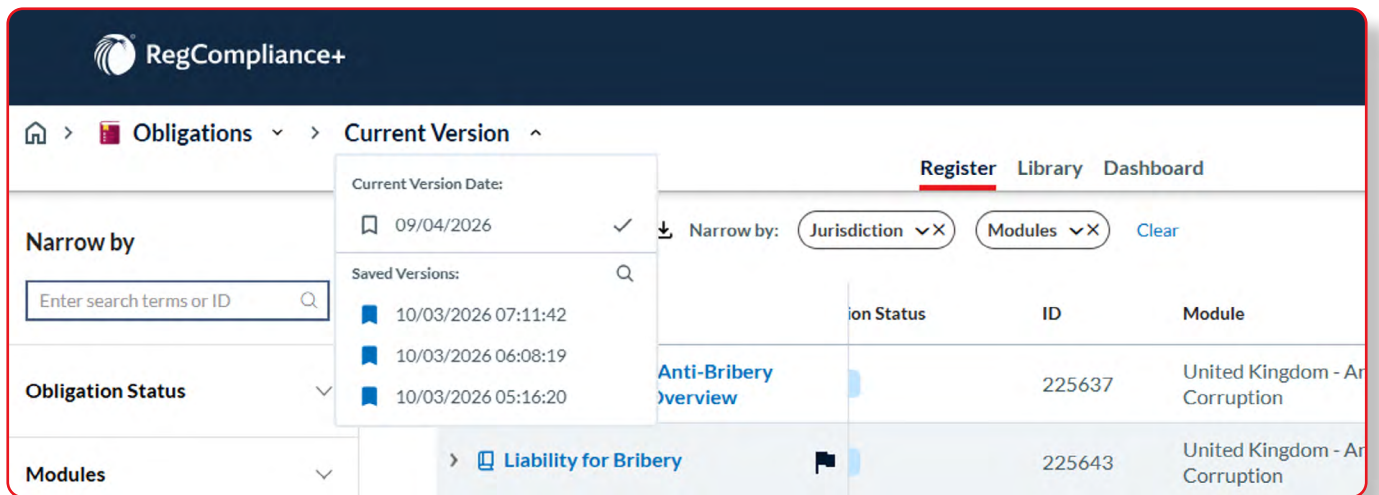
RegCompliance+

Obligations

Current Version

Current Version Date:

09/04/2026

Saved Versions:

10/03/2026 07:11:42

10/03/2026 06:08:19

10/03/2026 05:16:20

Register Library Dashboard

Narrow by

Enter search terms or ID

Obligation Status

Modules

Narrow by: Jurisdiction Modules Clear

ion Status

ID

Module

Anti-Bribery Overview

225637

United Kingdom - Ar Corruption

Liability for Bribery

225643

United Kingdom - Ar Corruption